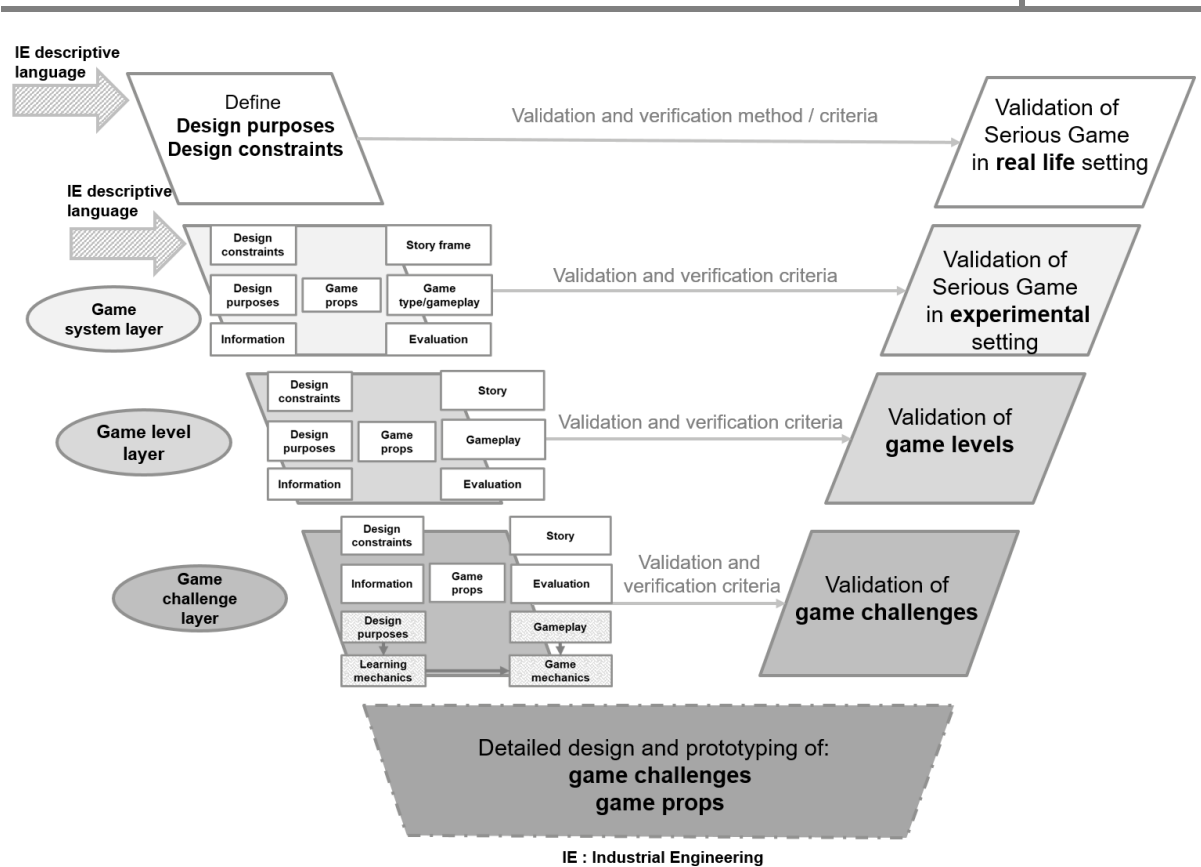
IE descriptive language

Define
**Design purposes**
**Design constraints**

Validation and verification method / criteria

Validation of Serious Game in **real life** setting

IE descriptive language

Design constraints

Story frame

Design purposes

Game props

Game type/gameplay

Information

Evaluation

Game system layer

Validation and verification criteria

Validation of Serious Game in **experimental** setting

Design constraints

Story

Game level layer

Design purposes

Game props

Gameplay

Information

Evaluation

Validation and verification criteria

Validation of **game levels**

Design constraints

Story

Game challenge layer

Information

Game props

Evaluation

Design purposes

Gameplay

Learning mechanics

Game mechanics

Validation and verification criteria

Validation of **game challenges**

Detailed design and prototyping of:
**game challenges**
**game props**

IE : Industrial Engineering